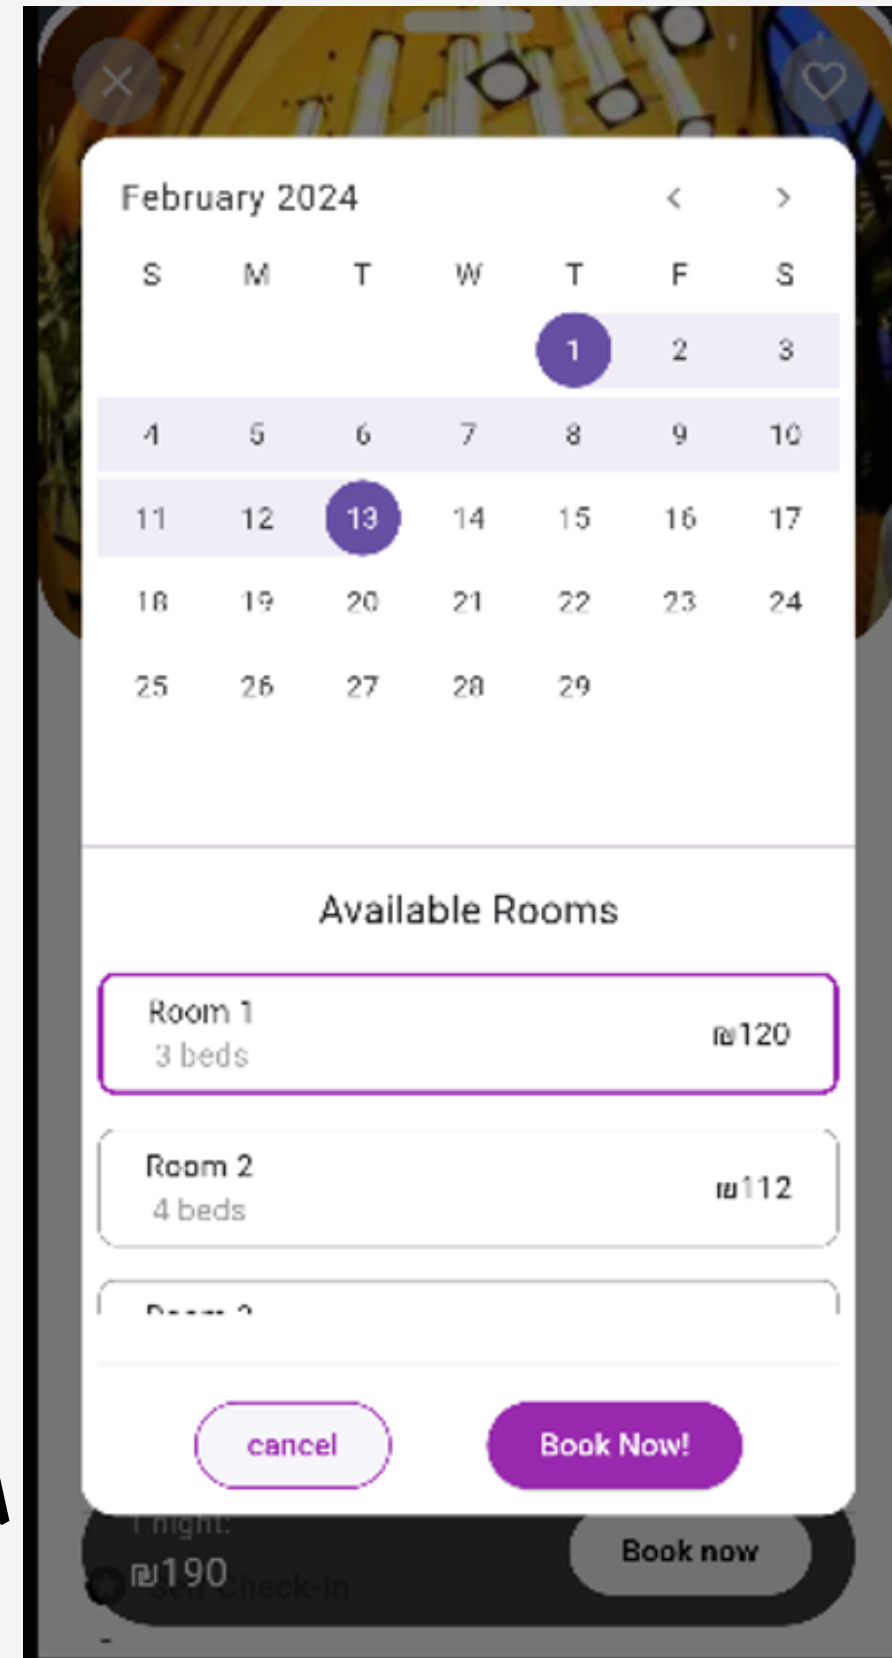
February 2024

| S | M | T | W | T | F | S |
|---|---|---|---|---|---|---|
| | | | | 1 | 2 | 3 |
| 4 | 5 | 6 | 7 | 8 | 9 | 10 |
| 11 | 12 | 13 | 14 | 15 | 16 | 17 |
| 18 | 19 | 20 | 21 | 22 | 23 | 24 |
| 25 | 26 | 27 | 28 | 29 | | |

Available Rooms

Room 1
3 beds
₪120

Room 2
4 beds
₪112

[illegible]

cancel
Book Now!

1 night:
₪190
Self check-in
Book now